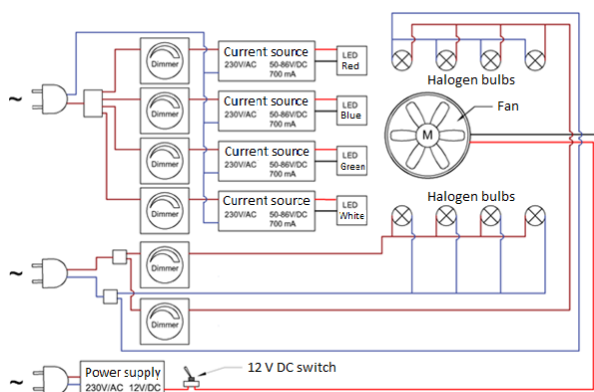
~

Dimmer

Current source
230V/AC 50-86V/DC 700 mA

LED Red

Dimmer

Current source
230V/AC 50-86V/DC 700 mA

LED Blue

Dimmer

Current source
230V/AC 50-86V/DC 700 mA

LED Green

Dimmer

Current source
230V/AC 50-86V/DC 700 mA

LED White

Halogen bulbs

Fan

M

Halogen bulbs

~

Dimmer

Dimmer

~

Power supply
230V/AC 12V/DC

12 V DC switch